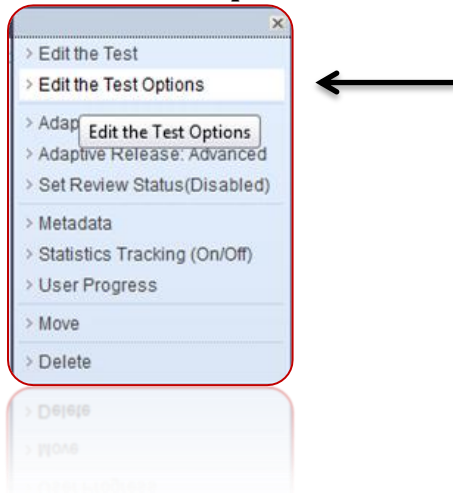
×

> Edit the Test
> Edit the Test Options
> Adap Edit the Test Options
> Adaptive Release: Advanced
> Set Review Status(Disabled)
> Metadata
> Statistics Tracking (On/Off)
> User Progress
> Move
> Delete